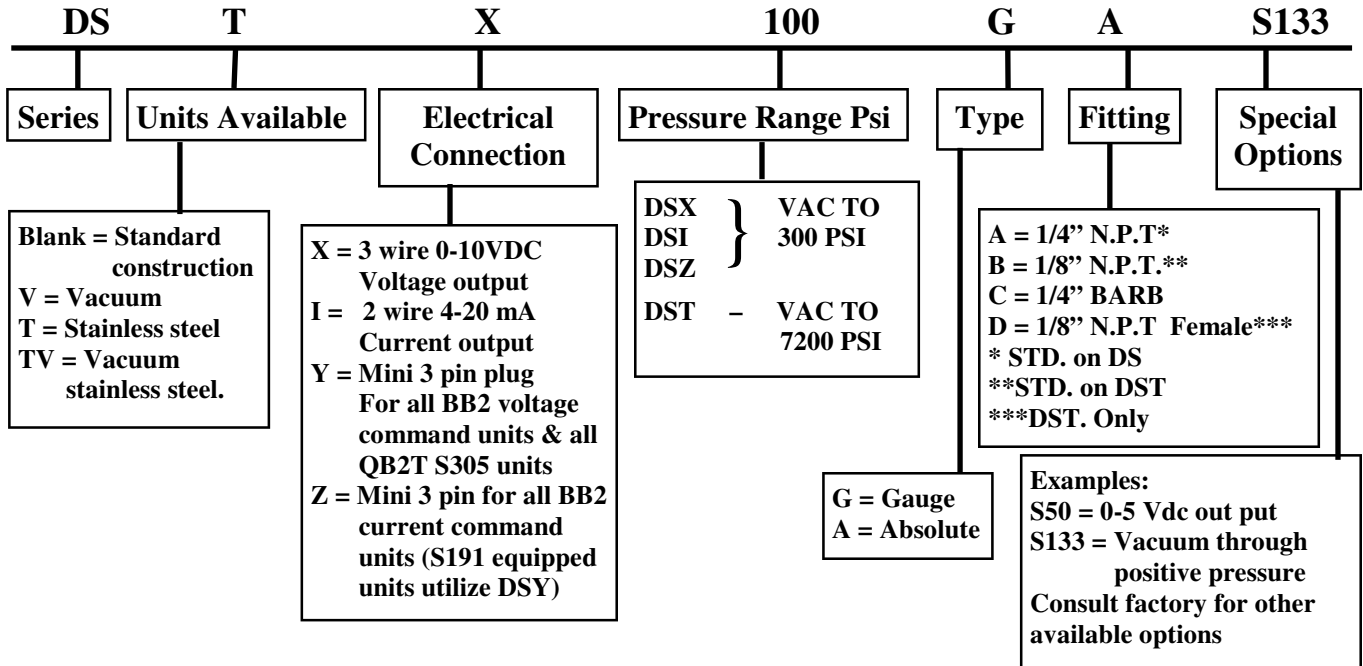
DS T X 100 G A S133

Series

Units Available

Blank = Standard construction
V = Vacuum
T = Stainless steel
TV = Vacuum stainless steel.

Electrical Connection

X = 3 wire 0-10VDC Voltage output
I = 2 wire 4-20 mA Current output
Y = Mini 3 pin plug For all BB2 voltage command units & all QB2T S305 units
Z = Mini 3 pin for all BB2 current command units (S191 equipped units utilize DSY)

Pressure Range Psi

DSX
DSI } VAC TO 300 PSI
DSZ

DST – VAC TO 7200 PSI

Type

G = Gauge
A = Absolute

Fitting

A = 1/4" N.P.T*
B = 1/8" N.P.T.**
C = 1/4" BARB
D = 1/8" N.P.T Female***
* STD. on DS
**STD. on DST
***DST. Only

Special Options

Examples:
S50 = 0-5 Vdc out put
S133 = Vacuum through positive pressure
Consult factory for other available options